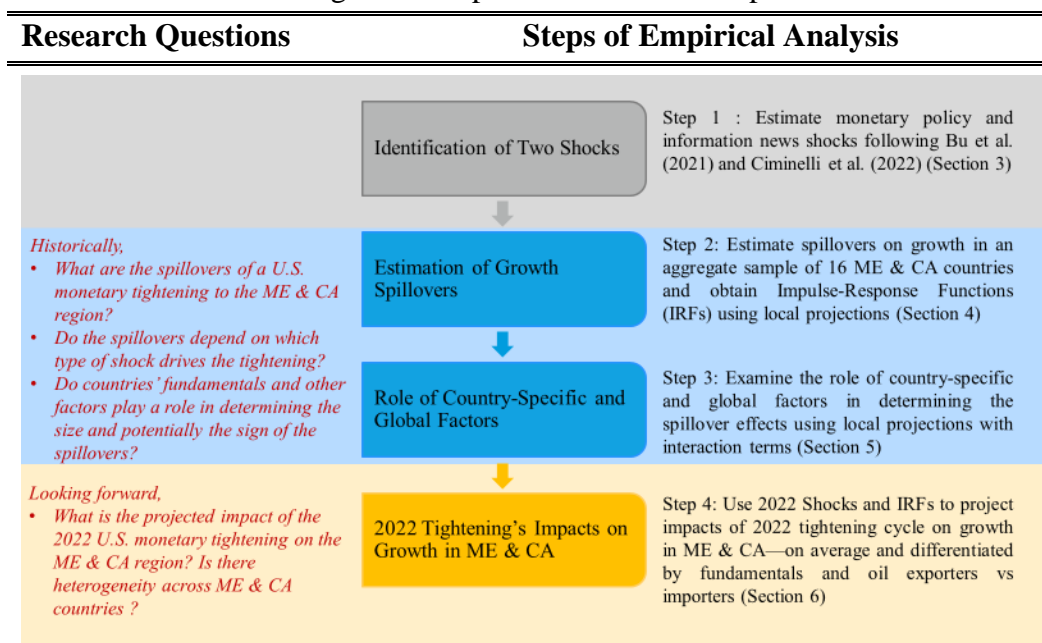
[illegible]

Research Questions

Steps of Empirical Analysis

Identification of Two Shocks

Step 1 : Estimate monetary policy and information news shocks following Bu et al. (2021) and Ciminelli et al. (2022) (Section 3)

Historically,
• What are the spillovers of a U.S. monetary tightening to the ME & CA region?
• Do the spillovers depend on which type of shock drives the tightening?
• Do countries' fundamentals and other factors play a role in determining the size and potentially the sign of the spillovers?

Estimation of Growth Spillovers

Step 2: Estimate spillovers on growth in an aggregate sample of 16 ME & CA countries and obtain Impulse-Response Functions (IRFs) using local projections (Section 4)

Role of Country-Specific and Global Factors

Step 3: Examine the role of country-specific and global factors in determining the spillover effects using local projections with interaction terms (Section 5)

Looking forward,
• What is the projected impact of the 2022 U.S. monetary tightening on the ME & CA region? Is there heterogeneity across ME & CA countries ?

2022 Tightening's Impacts on Growth in ME & CA

Step 4: Use 2022 Shocks and IRFs to project impacts of 2022 tightening cycle on growth in ME & CA—on average and differentiated by fundamentals and oil exporters vs importers (Section 6)